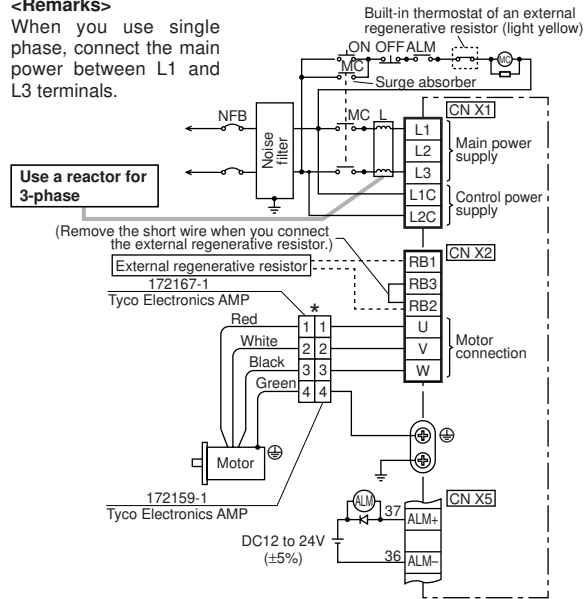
<Remarks>
When you use single phase, connect the main power between L1 and L3 terminals.

Built-in thermostat of an external regenerative resistor (light yellow)

ON OFF ALM
MC
MC
Surge absorber

NFB
Noise filter
MC L

Use a reactor for 3-phase

CN X1
L1
L2
L3
Main power supply
L1C
L2C
Control power supply

(Remove the short wire when you connect the external regenerative resistor.)

CN X2
External regenerative resistor
RB1
RB3
RB2

172167-1
Tyco Electronics AMP
*
Red
White
Black
Green
1 1
2 2
3 3
4 4
U
V
W
Motor connection

Motor

172159-1
Tyco Electronics AMP

ALM
CN X5
37
ALM+
DC12 to 24V
(±5%)
36
ALM–